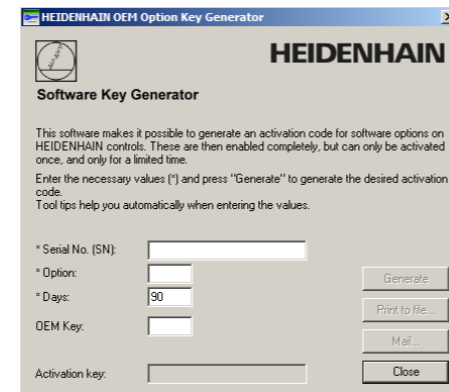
HEIDENHAIN OEM Option Key Generator

HEIDENHAIN

Software Key Generator

This software makes it possible to generate an activation code for software options on HEIDENHAIN controls. These are then enabled completely, but can only be activated once, and only for a limited time.

Enter the necessary values (*) and press "Generate" to generate the desired activation code.
Tool tips help you automatically when entering the values.

* Serial No. (SN):
* Option:
* Days: 90
OEM Key:

Activation key:

Generate
Print to file...
Mail...
Close